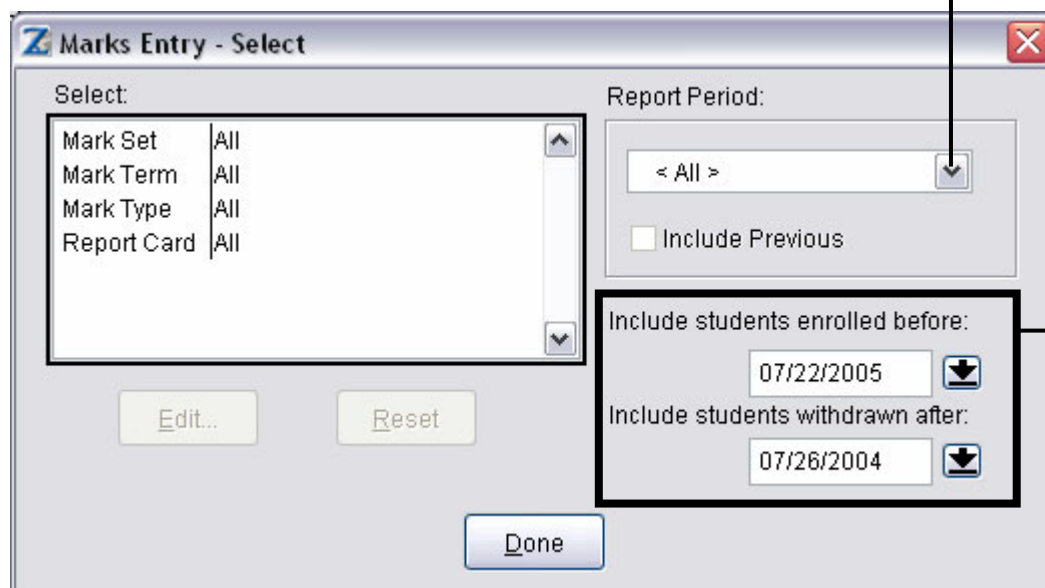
Marks Entry - Select

Select:

| Mark Set | All |
|---|---|
| Mark Term | All |
| Mark Type | All |
| Report Card | All |

Edit...

Reset

Report Period:

< All >

Include Previous

Include students enrolled before:

07/22/2005

Include students withdrawn after:

07/26/2004

Done